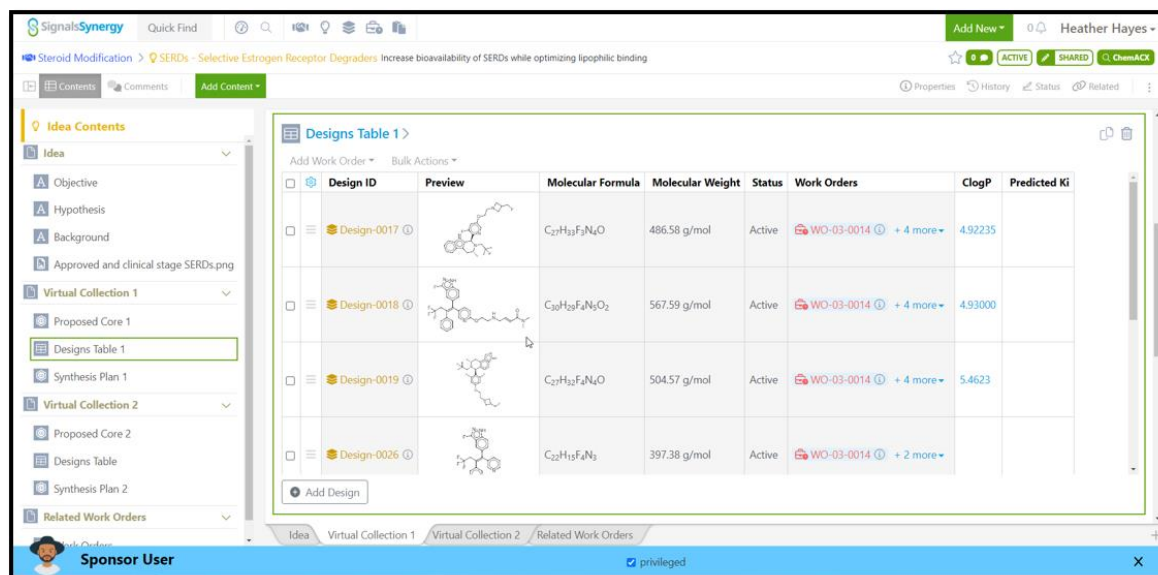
SignalsSynergy Quick Find

Add New ▾ 0 Heather Hayes ▾

Steroid Modification > SERDs - Selective Estrogen Receptor Degraders Increase bioavailability of SERDs while optimizing lipophilic binding

0 ACTIVE SHARED ChemACX

Contents Comments Add Content ▾

Properties History Status Related

Idea Contents

Idea

Objective

Hypothesis

Background

Approved and clinical stage SERDs.png

Virtual Collection 1

Proposed Core 1

Designs Table 1

Synthesis Plan 1

Virtual Collection 2

Proposed Core 2

Designs Table

Synthesis Plan 2

Related Work Orders

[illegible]

Designs Table 1 >

Add Work Order ▾ Bulk Actions ▾

| Design ID | Preview | Molecular Formula | Molecular Weight | Status | Work Orders | ClogP | Predicted Ki |
|---|---|---|---|---|---|---|---|
| Design-0017 | | $C_{27}H_{33}F_3N_4O$ | 486.58 g/mol | Active | WO-03-0014 + 4 more ▾ | 4.92235 | |
| Design-0018 | | $C_{30}H_{29}F_4N_5O_2$ | 567.59 g/mol | Active | WO-03-0014 + 4 more ▾ | 4.93000 | |
| Design-0019 | | $C_{27}H_{32}F_4N_4O$ | 504.57 g/mol | Active | WO-03-0014 + 4 more ▾ | 5.4623 | |
| Design-0026 | | $C_{22}H_{15}F_4N_3$ | 397.38 g/mol | Active | WO-03-0014 + 2 more ▾ | | |

Add Design

Idea Virtual Collection 1 Virtual Collection 2 Related Work Orders

Sponsor User privileged X